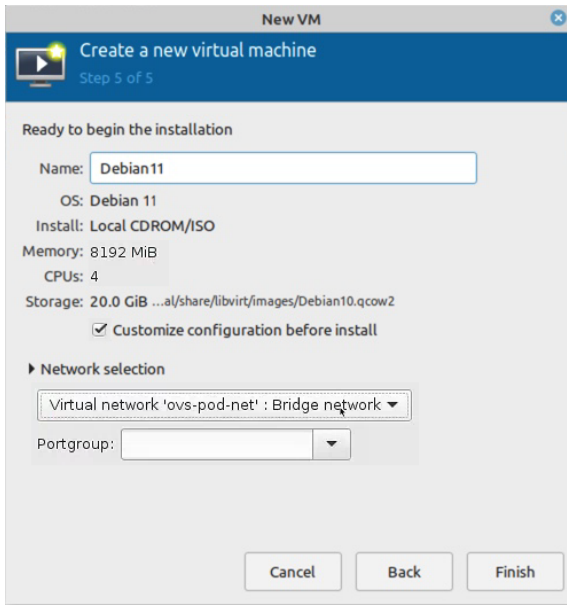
New VM

Create a new virtual machine
Step 5 of 5

Ready to begin the installation

Name: Debian11
OS: Debian 11
Install: Local CDROM/ISO
Memory: 8192 MiB
CPUs: 4
Storage: 20.0 GiB ...al/share/libvirt/images/Debian10.qcow2

Customize configuration before install

Network selection

Virtual network 'ovs-pod-net' : Bridge network

Portgroup:

Cancel
Back
Finish